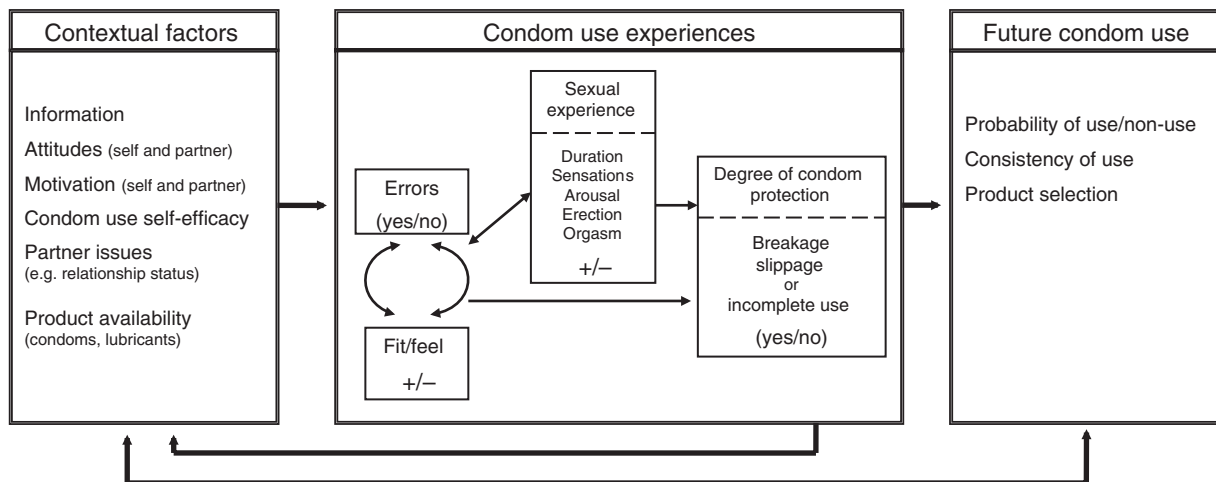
Contextual factors

Information

Attitudes (self and partner)

Motivation (self and partner)

Condom use self-efficacy

Partner issues (e.g. relationship status)

Product availability (condoms, lubricants)

Condom use experiences

Errors

(yes/no)

Fit/feel

+/−

Sexual experience

Duration
Sensations
Arousal
Erection
Orgasm

+/−

Degree of condom protection

Breakage
slippage
or
incomplete use

(yes/no)

Future condom use

Probability of use/non-use

Consistency of use

Product selection